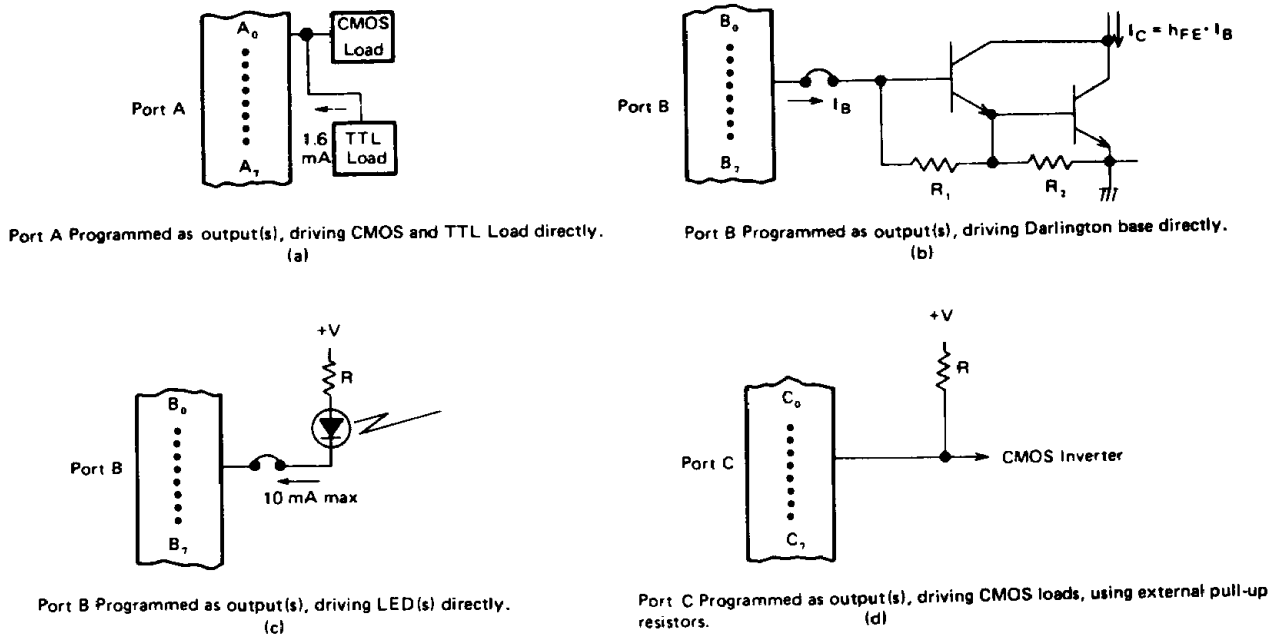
$A_0$

CMOS Load

Port A

1.6 mA

TTL Load

$A_7$

Port A Programmed as output(s), driving CMOS and TTL Load directly.
(a)

$B_0$

$I_C = h_{FE} \cdot I_B$

Port B

$I_B$

$B_7$

$R_1$

$R_2$

Port B Programmed as output(s), driving Darlington base directly.
(b)

+V

R

$B_0$

Port B

10 mA max

$B_7$

Port B Programmed as output(s), driving LED(s) directly.
(c)

+V

R

$C_0$

Port C

CMOS Inverter

$C_7$

Port C Programmed as output(s), driving CMOS loads, using external pull-up resistors.
(d)